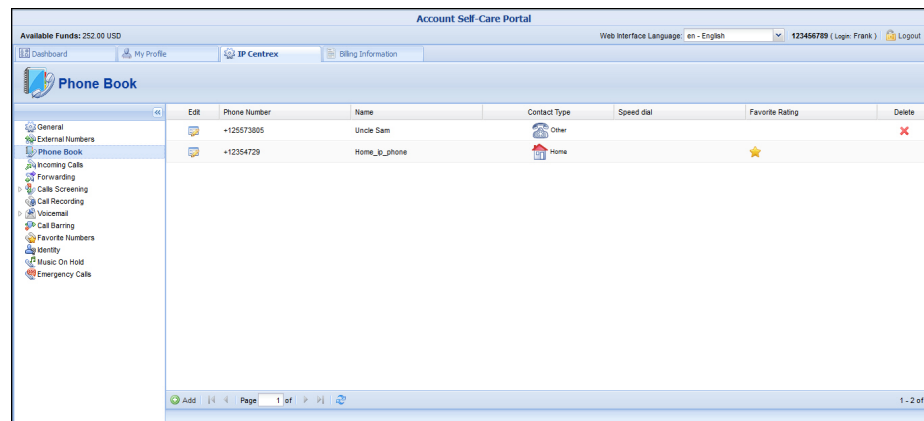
Account Self-Care Portal

Available Funds: 252.00 USD

Web Interface Language: en - English

123456789 ( Login: Frank ) Logout

Dashboard | My Profile | IP Centrex | Billing Information

Phone Book

General
External Numbers
Phone Book
Incoming Calls
Forwarding
Calls Screening
Call Recording
Voicemail
Call Barring
Favorite Numbers
Identity
Music On Hold
Emergency Calls

| Edit | Phone Number | Name | Contact Type | Speed dial | Favorite Rating | Delete |
|---|---|---|---|---|---|---|
| | +125573805 | Uncle Sam | Other | | | |
| | +12354729 | Home_ip_phone | Home | | | |

Add | Page 1 of | 1 - 2 of